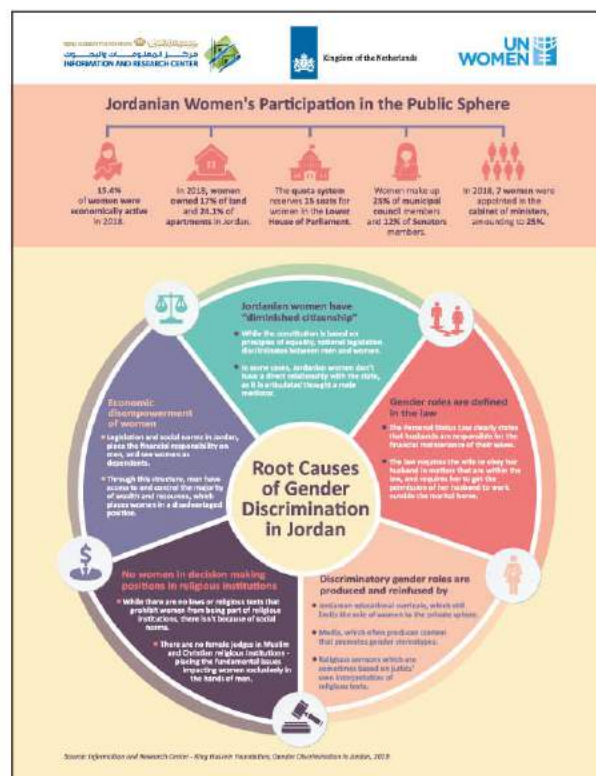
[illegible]
مركز المعلومات والبحوث
INFORMATION AND RESEARCH CENTER

Kingdom of the Netherlands

UN WOMEN

Jordanian Women's Participation in the Public Sphere

15.4% of women were economically active in 2018.

In 2018, women owned 17% of land and 24.1% of apartments in Jordan.

The quota system reserves 15 seats for women in the Lower House of Parliament.

Women make up 25% of municipal council members and 12% of Senators members.

In 2018, 7 women were appointed in the cabinet of ministers, amounting to 25%.

Jordanian women have "diminished citizenship"

While the constitution is based on principles of equality, national legislation discriminates between men and women.

In some cases, Jordanian women don't have a direct relationship with the state, as it is articulated through a male mediator.

Gender roles are defined in the law

The Personal Status Law clearly states that husbands are responsible for the financial maintenance of their wives.

The law requires the wife to obey her husband in matters that are within the law, and requires her to get the permission of her husband to work outside the marital home.

Economic disempowerment of women

Legislation and social norms in Jordan, place the financial responsibility on men, and see women as dependents.

Through this structure, men have access to and control the majority of wealth and resources, which places women in a disadvantaged position.

Root Causes of Gender Discrimination in Jordan

No women in decision making positions in religious institutions

While there are no laws or religious texts that prohibit women from being part of religious institutions, there isn't because of social norms.

There are no female judges in Muslim and Christian religious institutions - placing the fundamental issues impacting women exclusively in the hands of men.

Discriminatory gender roles are produced and reinforced by

Jordanian educational curricula, which still limits the role of women to the private sphere.

Media, which often produces content that promotes gender stereotypes.

Religious sermons which are sometimes based on jurists' own interpretation of religious texts.

Source: Information and Research Center - King Hussein Foundation, Gender Discrimination in Jordan, 2019